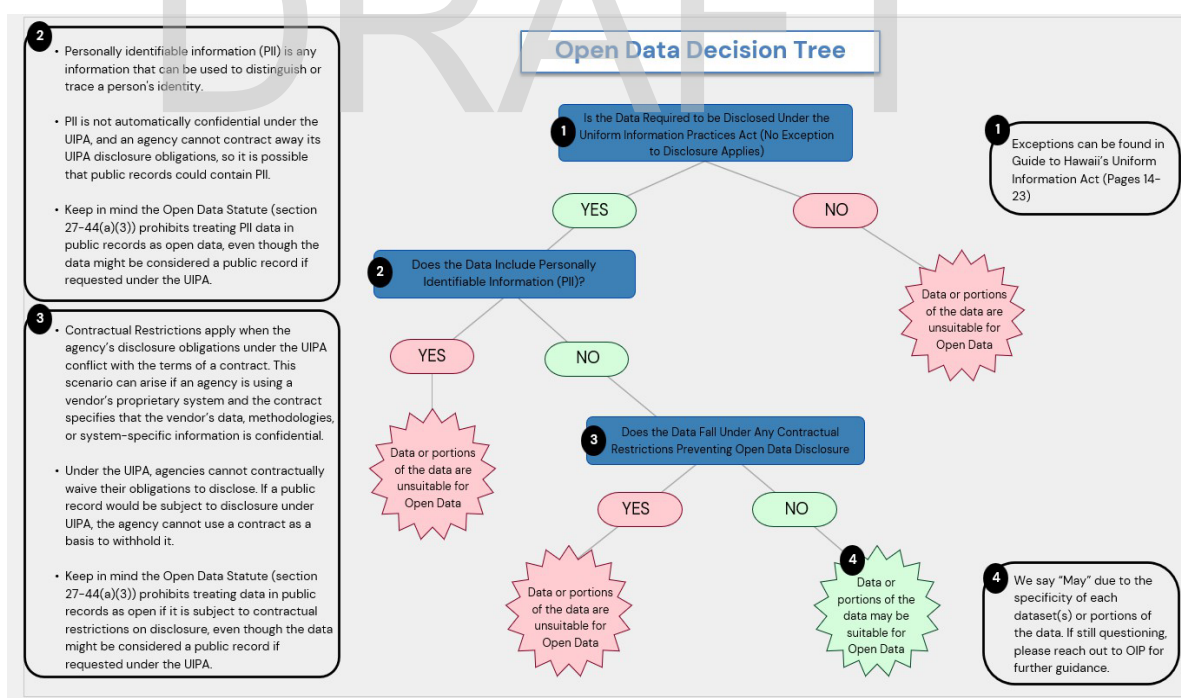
DRAFT

Open Data Decision Tree

2
- Personally identifiable information (PII) is any information that can be used to distinguish or trace a person's identity.

- PII is not automatically confidential under the UIPA, and an agency cannot contract away its UIPA disclosure obligations, so it is possible that public records could contain PII.

- Keep in mind the Open Data Statute (section 27-44(a)(3)) prohibits treating PII data in public records as open data, even though the data might be considered a public record if requested under the UIPA.

3
- Contractual Restrictions apply when the agency's disclosure obligations under the UIPA conflict with the terms of a contract. This scenario can arise if an agency is using a vendor's proprietary system and the contract specifies that the vendor's data, methodologies, or system-specific information is confidential.

- Under the UIPA, agencies cannot contractually waive their obligations to disclose. If a public record would be subject to disclosure under UIPA, the agency cannot use a contract as a basis to withhold it.

- Keep in mind the Open Data Statute (section 27-44(a)(3)) prohibits treating data in public records as open if it is subject to contractual restrictions on disclosure, even though the data might be considered a public record if requested under the UIPA.

1 Is the Data Required to be Disclosed Under the Uniform Information Practices Act (No Exception to Disclosure Applies)

YES

NO

Data or portions of the data are unsuitable for Open Data

2 Does the Data Include Personally Identifiable Information (PII)?

YES

NO

Data or portions of the data are unsuitable for Open Data

3 Does the Data Fall Under Any Contractual Restrictions Preventing Open Data Disclosure

YES

NO

Data or portions of the data are unsuitable for Open Data

4 Data or portions of the data may be suitable for Open Data

1 Exceptions can be found in Guide to Hawaii's Uniform Information Act (Pages 14-23)

4 We say "May" due to the specificity of each dataset(s) or portions of the data. If still questioning, please reach out to OIP for further guidance.